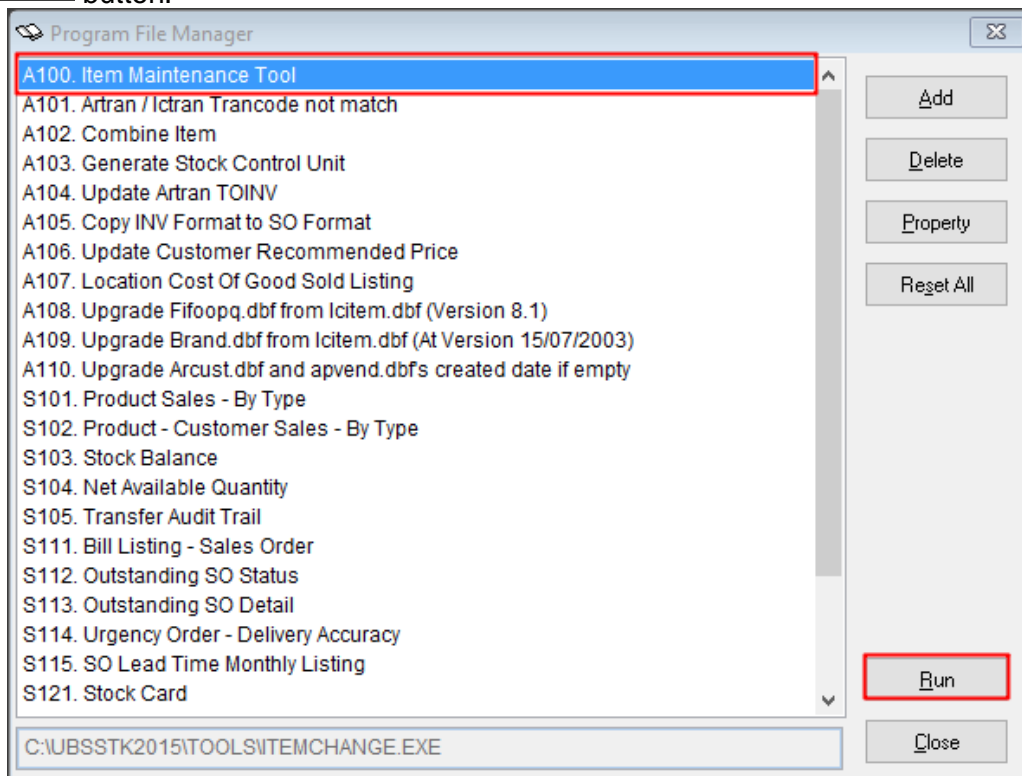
button.

Program File Manager

A100. Item Maintenance Tool
A101. Artran / Ictran Trancode not match
A102. Combine Item
A103. Generate Stock Control Unit
A104. Update Artran TOINV
A105. Copy INV Format to SO Format
A106. Update Customer Recommended Price
A107. Location Cost Of Good Sold Listing
A108. Upgrade Fifoopq.dbf from Icitem.dbf (Version 8.1)
A109. Upgrade Brand.dbf from Icitem.dbf (At Version 15/07/2003)
A110. Upgrade Arcust.dbf and apvend.dbf's created date if empty
S101. Product Sales - By Type
S102. Product - Customer Sales - By Type
S103. Stock Balance
S104. Net Available Quantity
S105. Transfer Audit Trail
S111. Bill Listing - Sales Order
S112. Outstanding SO Status
S113. Outstanding SO Detail
S114. Urgency Order - Delivery Accuracy
S115. SO Lead Time Monthly Listing
S121. Stock Card

Add
Delete
Property
Reset All
Run
Close

C:\UBSSTK2015\TOOLS\ITEMCHANGE.EXE